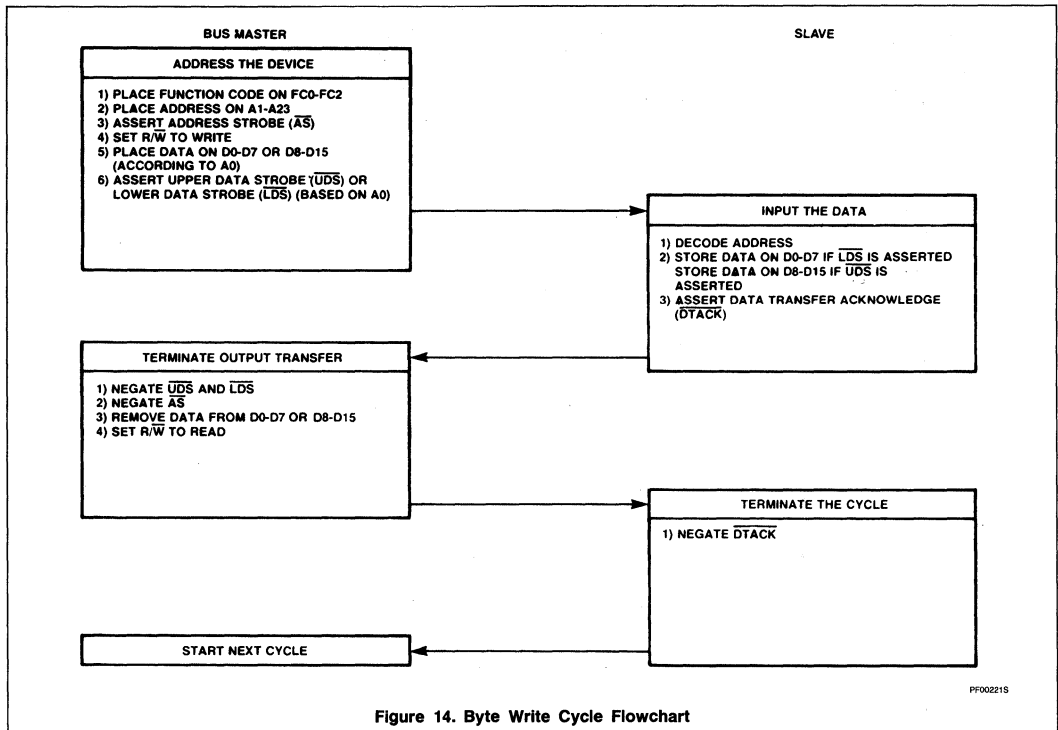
BUS MASTER

SLAVE

ADDRESS THE DEVICE

1) PLACE FUNCTION CODE ON FC0-FC2
2) PLACE ADDRESS ON A1-A23
3) ASSERT ADDRESS STROBE ($\overline{AS}$)
4) SET R/$\overline{W}$ TO WRITE
5) PLACE DATA ON D0-D7 OR D8-D15 (ACCORDING TO A0)
6) ASSERT UPPER DATA STROBE ($\overline{UDS}$) OR LOWER DATA STROBE ($\overline{LDS}$) (BASED ON A0)

INPUT THE DATA

1) DECODE ADDRESS
2) STORE DATA ON D0-D7 IF $\overline{LDS}$ IS ASSERTED STORE DATA ON D8-D15 IF $\overline{UDS}$ IS ASSERTED
3) ASSERT DATA TRANSFER ACKNOWLEDGE ($\overline{DTACK}$)

TERMINATE OUTPUT TRANSFER

1) NEGATE $\overline{UDS}$ AND $\overline{LDS}$
2) NEGATE $\overline{AS}$
3) REMOVE DATA FROM D0-D7 OR D8-D15
4) SET R/$\overline{W}$ TO READ

TERMINATE THE CYCLE

1) NEGATE $\overline{DTACK}$

START NEXT CYCLE

PF00221S

Figure 14. Byte Write Cycle Flowchart